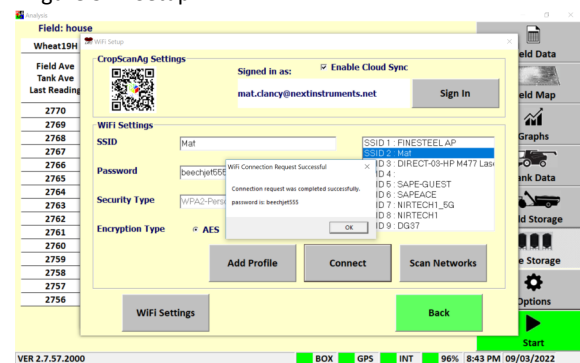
Analysis

Field: house

Wheat19H

Field Ave
Tank Ave
Last Reading

2770
2769
2768
2767
2766
2765
2764
2763
2762
2761
2760
2759
2758
2757
2756

WiFi Setup

CropScanAg Settings

Signed in as:

☑ Enable Cloud Sync

mat.clancy@nextinstruments.net

Sign In

WiFi Settings

SSID

Mat

Password

beechjet555

Security Type

WPA2-Pers

Encryption Type

AES

SSID 1 : FINESTEEL AP
SSID 2 : Mat
SSID 3 : DIRECT-03-HP M477 Lase
SSID 4 :
SSID 5 : SAPE-GUEST
SSID 6 : SAPEACE
SSID 7 : NIRTECH1_5G
SSID 8 : NIRTECH1
SSID 9 : DG37

WiFi Connection Request Successful

Connection request was completed successfully.

password is: beechjet555

OK

Add Profile

Connect

Scan Networks

WiFi Settings

Back

ield Data

ield Map

Graphs

ank Data

ld Storage

e Storage

Options

Start

VER 2.7.57.2000

BOX GPS INT 96% 8:43 PM 09/03/2022